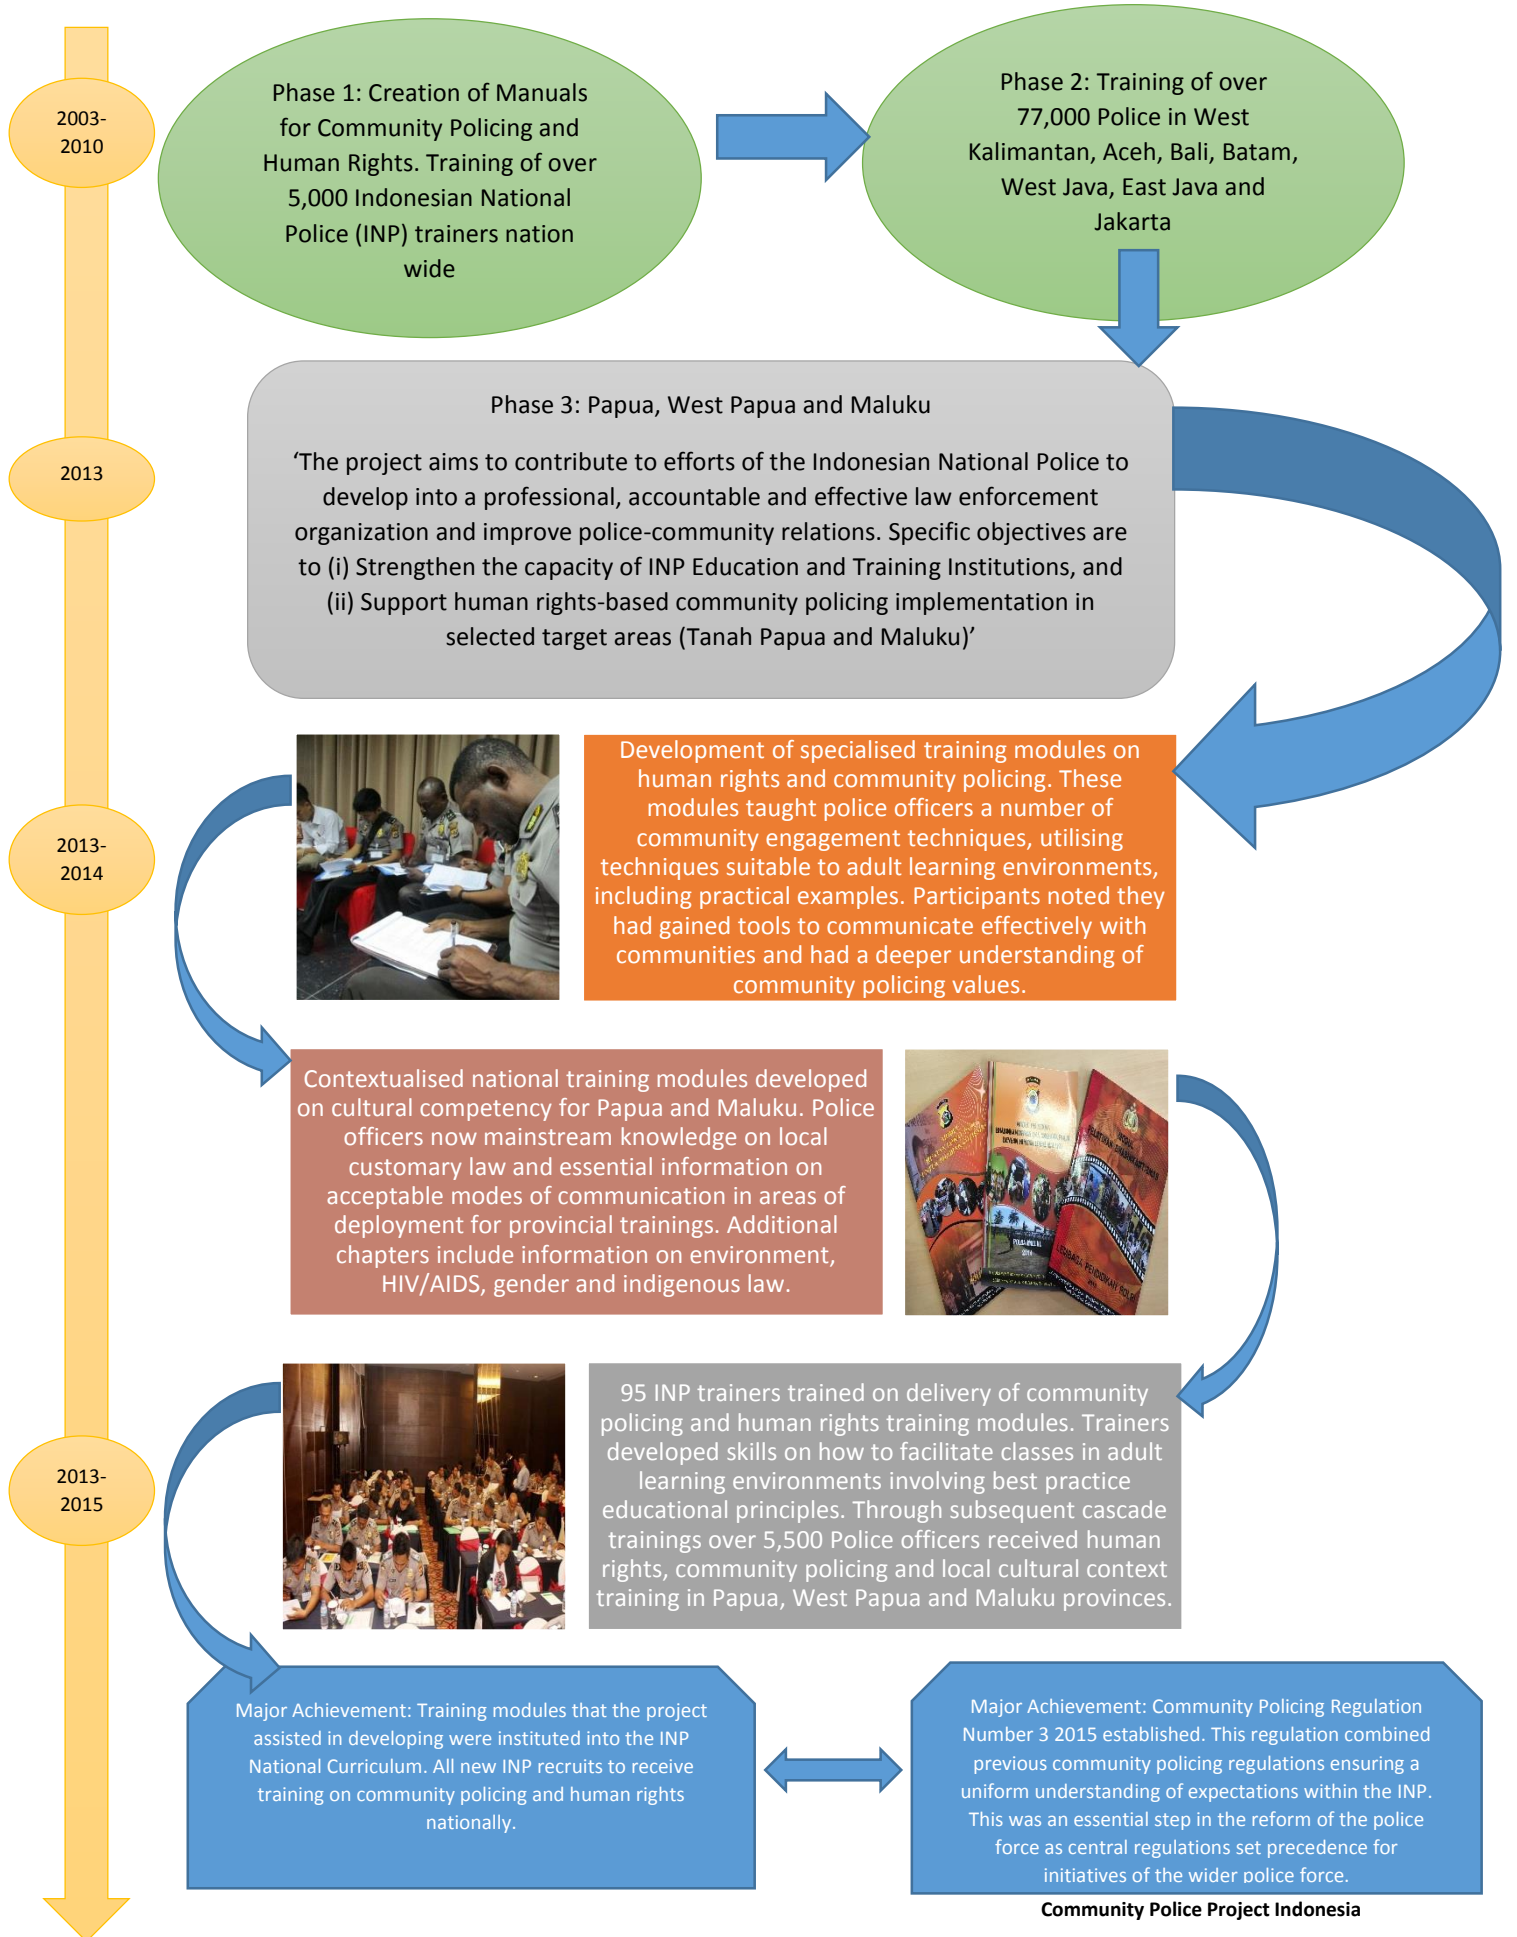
2003-2010

Phase 1: Creation of Manuals for Community Policing and Human Rights. Training of over 5,000 Indonesian National Police (INP) trainers nation wide

Phase 2: Training of over 77,000 Police in West Kalimantan, Aceh, Bali, Batam, West Java, East Java and Jakarta

2013

Phase 3: Papua, West Papua and Maluku

'The project aims to contribute to efforts of the Indonesian National Police to develop into a professional, accountable and effective law enforcement organization and improve police-community relations. Specific objectives are to (i) Strengthen the capacity of INP Education and Training Institutions, and (ii) Support human rights-based community policing implementation in selected target areas (Tanah Papua and Maluku)'

2013-2014

Development of specialised training modules on human rights and community policing. These modules taught police officers a number of community engagement techniques, utilising techniques suitable to adult learning environments, including practical examples. Participants noted they had gained tools to communicate effectively with communities and had a deeper understanding of community policing values.

Contextualised national training modules developed on cultural competency for Papua and Maluku. Police officers now mainstream knowledge on local customary law and essential information on acceptable modes of communication in areas of deployment for provincial trainings. Additional chapters include information on environment, HIV/AIDS, gender and indigenous law.

2013-2015

95 INP trainers trained on delivery of community policing and human rights training modules. Trainers developed skills on how to facilitate classes in adult learning environments involving best practice educational principles. Through subsequent cascade trainings over 5,500 Police officers received human rights, community policing and local cultural context training in Papua, West Papua and Maluku provinces.

Major Achievement: Training modules that the project assisted in developing were instituted into the INP National Curriculum. All new INP recruits to receive training on community policing and human rights nationally.

Major Achievement: Community Policing Regulation Number 3 2015 established. This regulation combined previous community policing regulations ensuring a uniform understanding of expectations within the INP. This was an essential step in the reform of the police force as central regulations set precedence for initiatives of the wider police force.

Community Police Project Indonesia